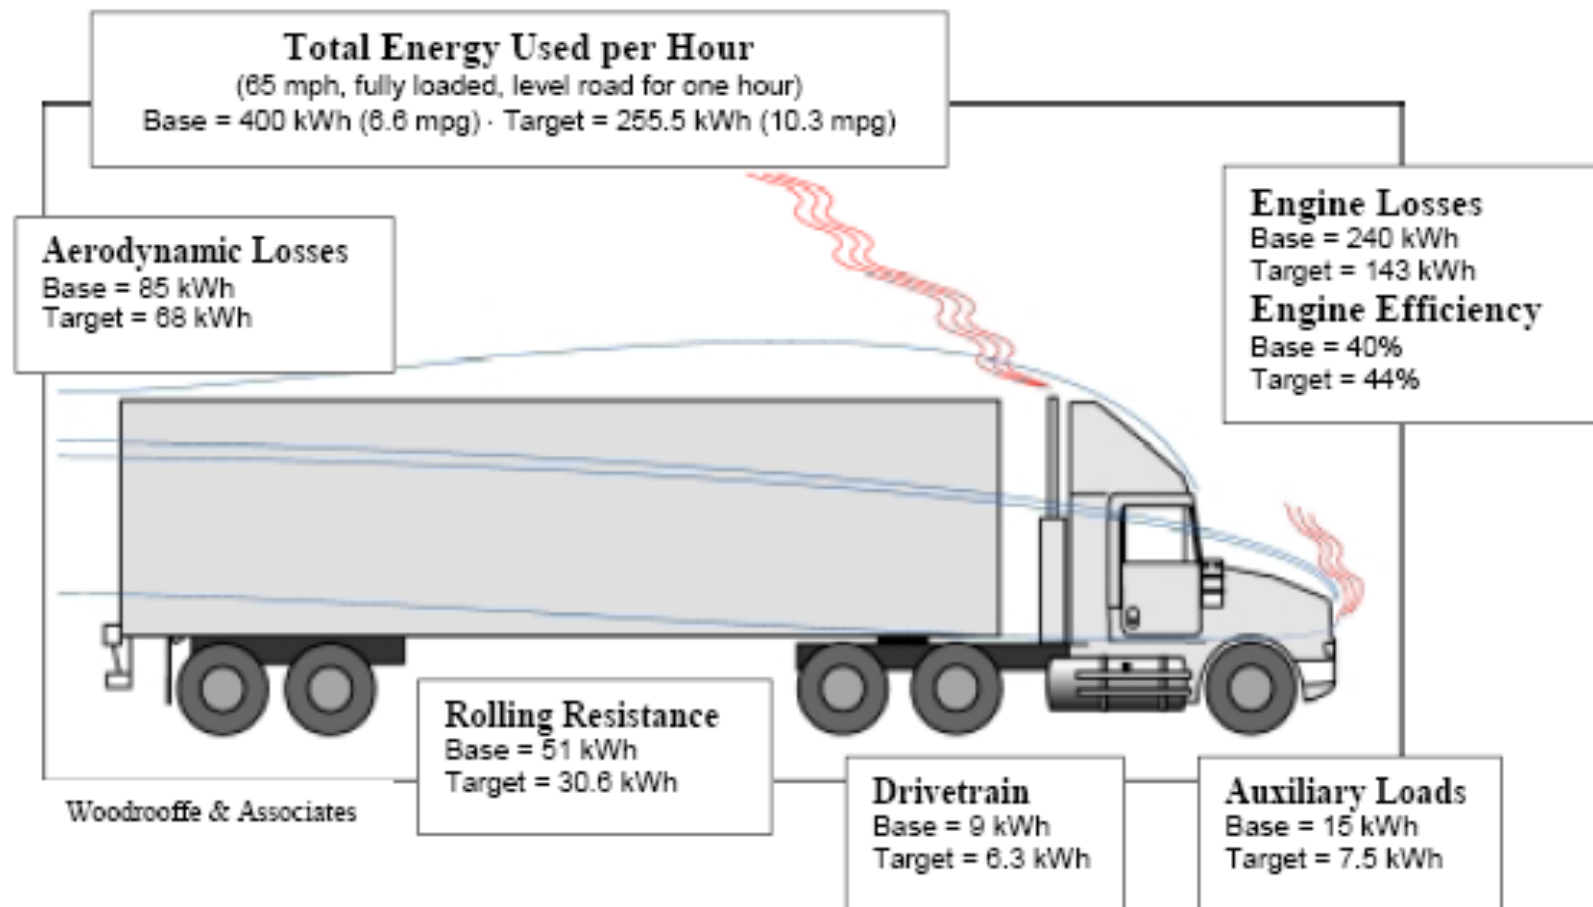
Total Energy Used per Hour
(65 mph, fully loaded, level road for one hour)
Base = 400 kWh (6.6 mpg) · Target = 255.5 kWh (10.3 mpg)

Aerodynamic Losses
Base = 85 kWh
Target = 68 kWh

Engine Losses
Base = 240 kWh
Target = 143 kWh
Engine Efficiency
Base = 40%
Target = 44%

Rolling Resistance
Base = 51 kWh
Target = 30.6 kWh

Drivetrain
Base = 9 kWh
Target = 6.3 kWh

Auxiliary Loads
Base = 15 kWh
Target = 7.5 kWh

Woodrooffe & Associates